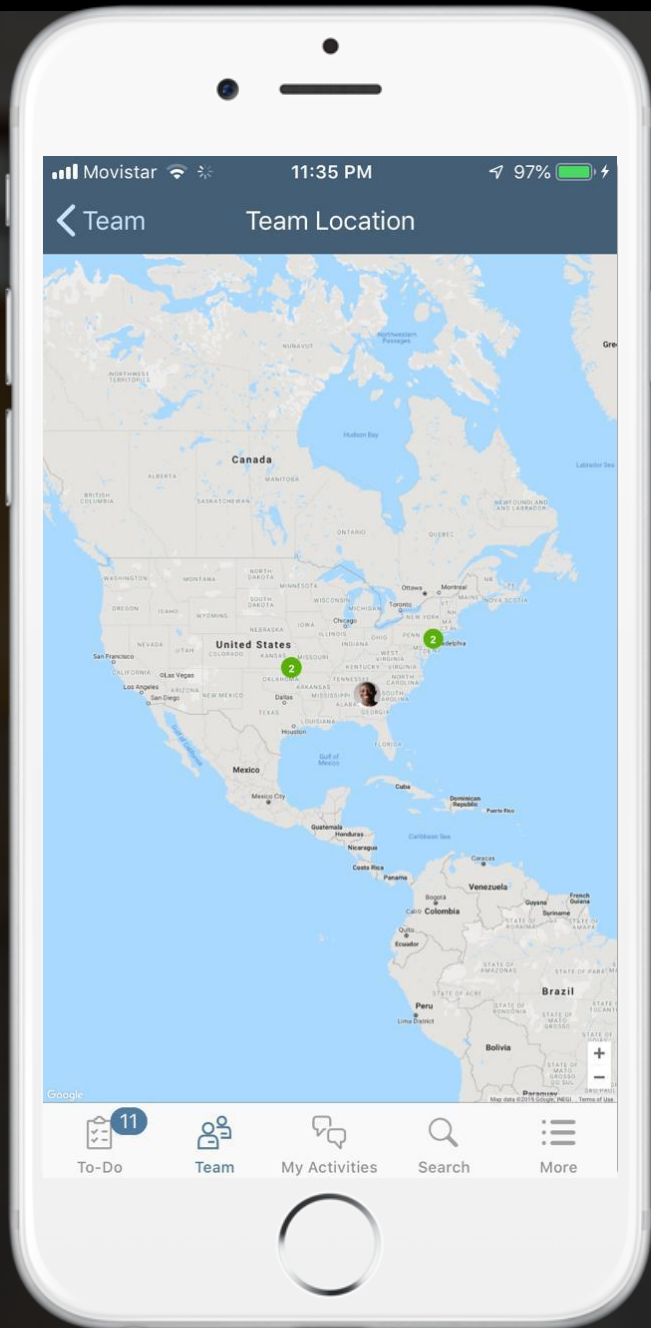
Movistar 11:35 PM 97%

Team Team Location

Northwestern Passages
NUNAVUT
NORTHWEST TERRITORIES
Hudson Bay
Canada
ALBERTA
MANITOBA
BRITISH COLUMBIA
SASKATCHEWAN
NEWFOUNDLAND AND LABRADOR
ONTARIO
QUEBEC
Labrador Sea
WASHINGTON
MONTANA
NORTH DAKOTA
MINNESOTA
Ottawa
Montreal
OREGON
IDAHO
WYOMING
SOUTH DAKOTA
WISCONSIN
MICHIGAN
Toronto
NOVA SCOTIA
NEBRASKA
IOWA
Chicago
NEW YORK
NEVADA
UTAH
United States
COLORADO
KANSAS
MISSOURI
ILLINOIS
INDIANA
OHIO
PENN
Philadelphia
San Francisco
CALIFORNIA
Las Vegas
Los Angeles
San Diego
ARIZONA
NEW MEXICO
OKLAHOMA
ARKANSAS
TENNESSEE
KENTUCKY
WEST VIRGINIA
NORTH CAROLINA
SOUTH CAROLINA
Dallas
TEXAS
MISSISSIPPI
ALABAMA
GEORGIA
LOUISIANA
Houston
FLORIDA
Gulf of Mexico
Mexico
Mexico City
Cuba
Dominican Republic
Puerto Rico
Guatemala
Honduras
Nicaragua
Caribbean Sea
Costa Rica
Panama
Caracas
Venezuela
Bogotá
Colombia
Guyana
Suriname
French Guiana
Cali
Quito
Ecuador
STATE OF RORAIMA
STATE OF AMAPÁ
STATE OF AMAZONAS
STATE OF PARÁ
Brazil
STATE OF ACRE
STATE OF RONDÔNIA
STATE OF MATO GROSSO
Peru
Lima District
Bolivia
STATE OF TOCANTINS
STATE OF MATO GROSSO DO SUL
Paraguay
Gre
2
2
+
−
Google
Map data ©2018 Google, INEGI Terms of Use

11
To-Do Team My Activities Search More